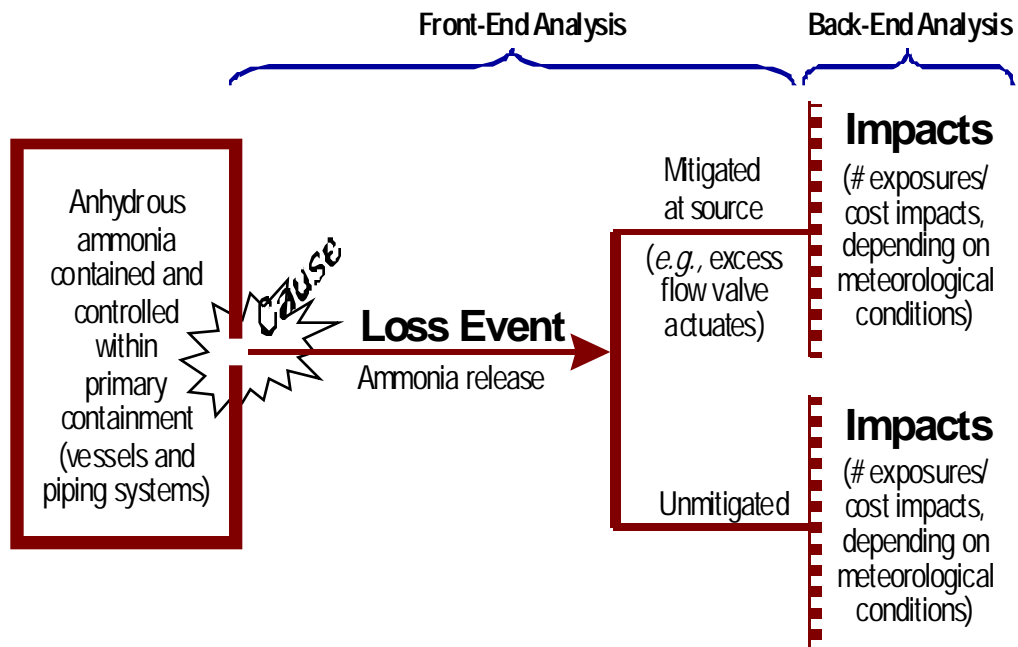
Front-End Analysis

Back-End Analysis

Anhydrous ammonia contained and controlled within primary containment (vessels and piping systems)

Cause

Loss Event

Ammonia release

Mitigated at source

(e.g., excess flow valve actuates)

Unmitigated

Impacts

(# exposures/ cost impacts, depending on meteorological conditions)

Impacts

(# exposures/ cost impacts, depending on meteorological conditions)